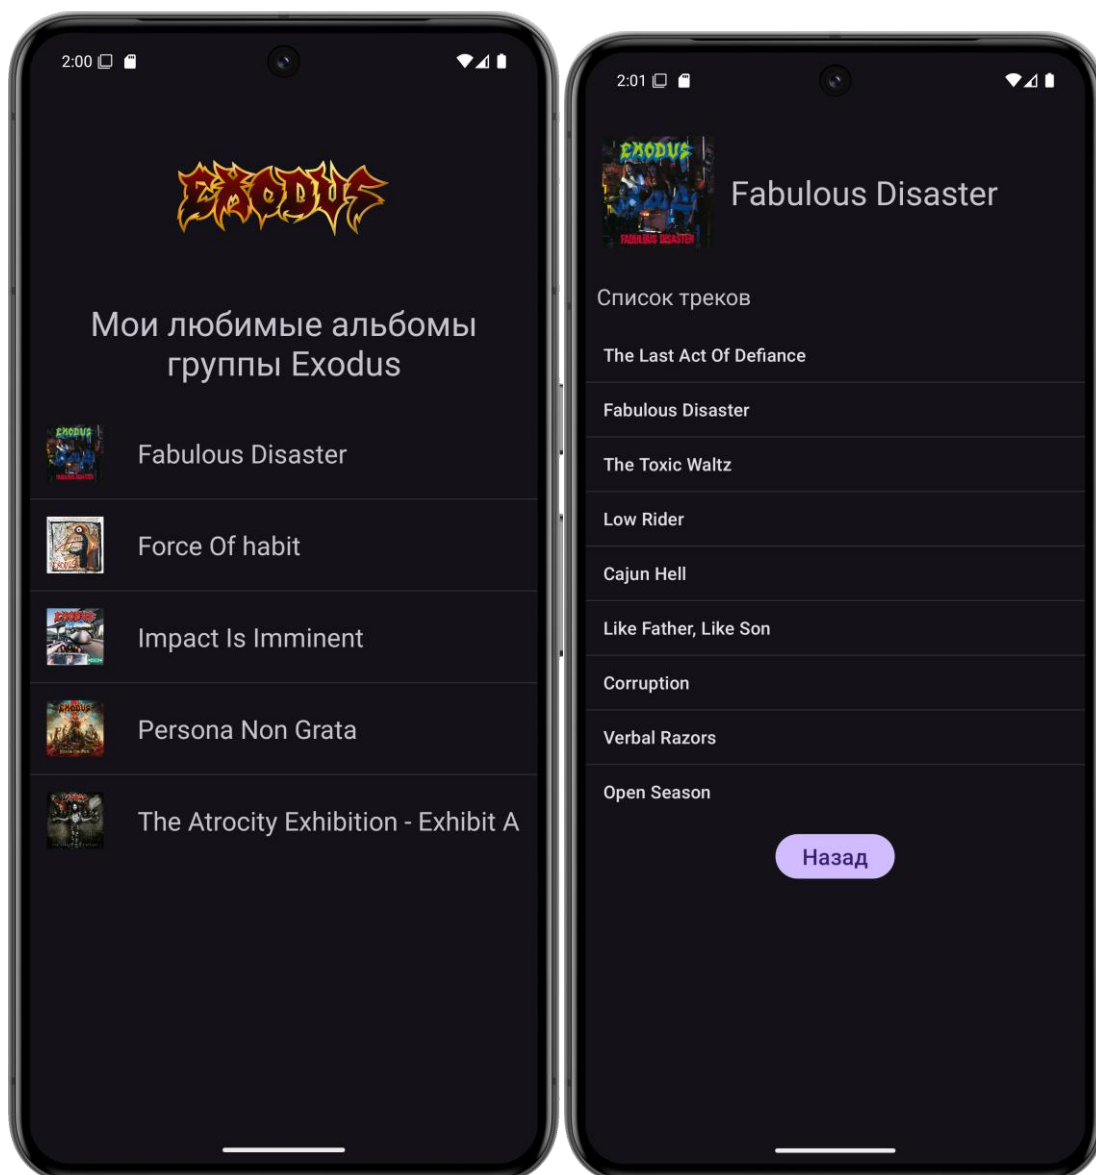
2:00

EXODUS

Мои любимые альбомы группы Exodus

Fabulous Disaster

Force Of habit

Impact Is Imminent

Persona Non Grata

The Atrocity Exhibition - Exhibit A

2:01

EXODUS
FABULOUS DISASTER

Fabulous Disaster

Список треков

The Last Act Of Defiance

Fabulous Disaster

The Toxic Waltz

Low Rider

Cajun Hell

Like Father, Like Son

Corruption

Verbal Razors

Open Season

Назад